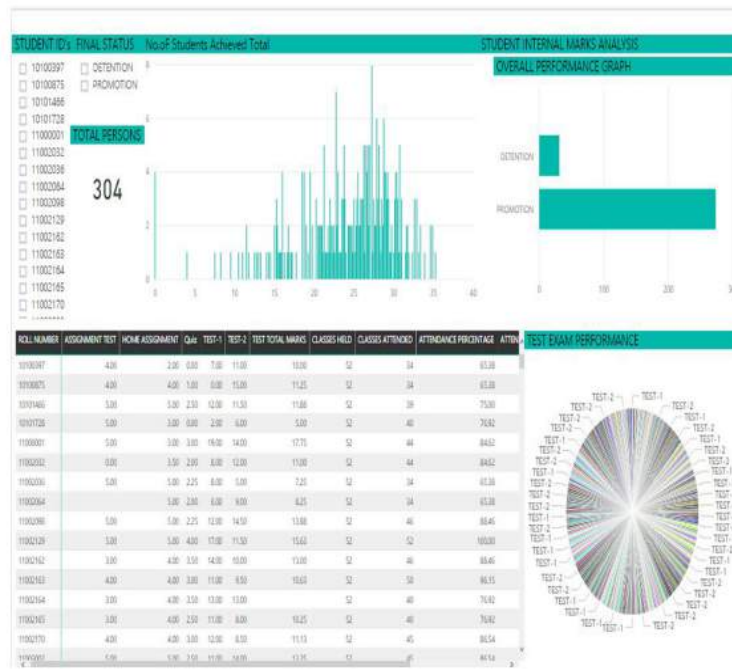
STUDENT ID's FINAL STATUS No.of Students Achieved Total

STUDENT INTERNAL MARKS ANALYSIS

OVERALL PERFORMANCE GRAPH

10100397
10100875
10101466
10101728
11000001
11002032
11002036
11002064
11002098
11002129
11002162
11002163
11002164
11002165
11002170

DETENTION
PROMOTION

TOTAL PERSONS

304

0 5 10 15 20 25 30 35 40

DETENTION

PROMOTION

0 100 200 3

| ROLL NUMBER | ASSIGNMENT TEST | HOME ASSIGNMENT | Quiz | TEST-1 | TEST-2 | TEST TOTAL MARKS | CLASSES HELD | CLASSES ATTENDED | ATTENDANCE PERCENTAGE | ATTEN |
|---|---|---|---|---|---|---|---|---|---|---|
| 10100397 | 4.00 | 2.00 | 0.00 | 7.00 | 11.00 | 10.00 | 52 | 34 | 65.38 | |
| 10100875 | 4.00 | 4.00 | 1.00 | 10.00 | 15.00 | 11.25 | 52 | 34 | 65.38 | |
| 10101466 | 5.00 | 5.00 | 2.50 | 12.00 | 11.50 | 11.88 | 52 | 39 | 75.00 | |
| 10101728 | 5.00 | 3.00 | 0.00 | 2.00 | 6.00 | 5.00 | 52 | 40 | 76.92 | |
| 11000001 | 5.00 | 3.00 | 3.00 | 19.00 | 14.00 | 17.75 | 52 | 44 | 84.62 | |
| 11002032 | 0.00 | 3.50 | 2.00 | 8.00 | 12.00 | 11.00 | 52 | 44 | 84.62 | |
| 11002036 | 5.00 | 5.00 | 2.25 | 8.00 | 5.00 | 7.25 | 52 | 34 | 65.38 | |
| 11002064 | | 5.00 | 2.00 | 6.00 | 9.00 | 8.25 | 52 | 34 | 65.38 | |
| 11002098 | 5.00 | 5.00 | 2.25 | 12.00 | 14.50 | 13.88 | 52 | 46 | 88.46 | |
| 11002129 | 5.00 | 5.00 | 4.00 | 17.00 | 11.50 | 15.63 | 52 | 52 | 100.00 | |
| 11002162 | 3.00 | 4.00 | 3.50 | 14.00 | 10.00 | 13.00 | 52 | 46 | 88.46 | |
| 11002163 | 4.00 | 4.00 | 3.00 | 11.00 | 9.50 | 10.63 | 52 | 50 | 96.15 | |
| 11002164 | 3.00 | 4.00 | 3.50 | 13.00 | 13.00 | | 52 | 40 | 76.92 | |
| 11002165 | 3.00 | 4.00 | 2.50 | 11.00 | 8.00 | 10.25 | 52 | 40 | 76.92 | |
| 11002170 | 4.00 | 4.00 | 3.00 | 12.00 | 8.00 | 11.13 | 52 | 45 | 86.54 | |
| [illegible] | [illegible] | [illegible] | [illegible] | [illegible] | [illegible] | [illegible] | 52 | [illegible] | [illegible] | |

TEST EXAM PERFORMANCE

TEST-1 TEST-2 TEST-1 TEST-2 TEST-1 TEST-2 TEST-1 TEST-2 TEST-1 TEST-2 TEST-1 TEST-2 TEST-1 TEST-2 TEST-1 TEST-2 TEST-1 TEST-2 TEST-1 TEST-2 TEST-1 TEST-2 TEST-1 TEST-2 TEST-1 TEST-2 TEST-1 TEST-2 TEST-1 TEST-2 TEST-1 TEST-2